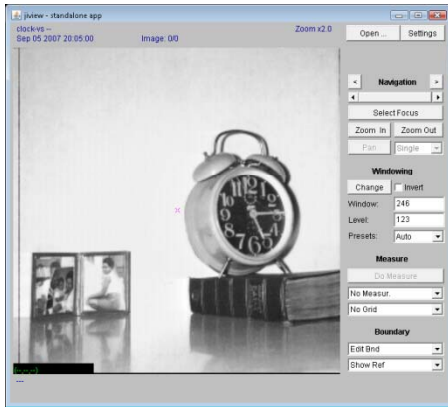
jiview - standalone app

clock-vs --
Sep 05 2007 20:05:00

Image: 0/0

Zoom x2.0

Open ...

Settings

<

Navigation

>

Select Focus

Zoom In

Zoom Out

Pan

Single

Windowing

Change

Invert

Window:

246

Level:

123

Presets:

Auto

Measure

Do Measure

No Measur.

No Grid

Boundary

Edit Bnd

Show Ref

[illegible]

---